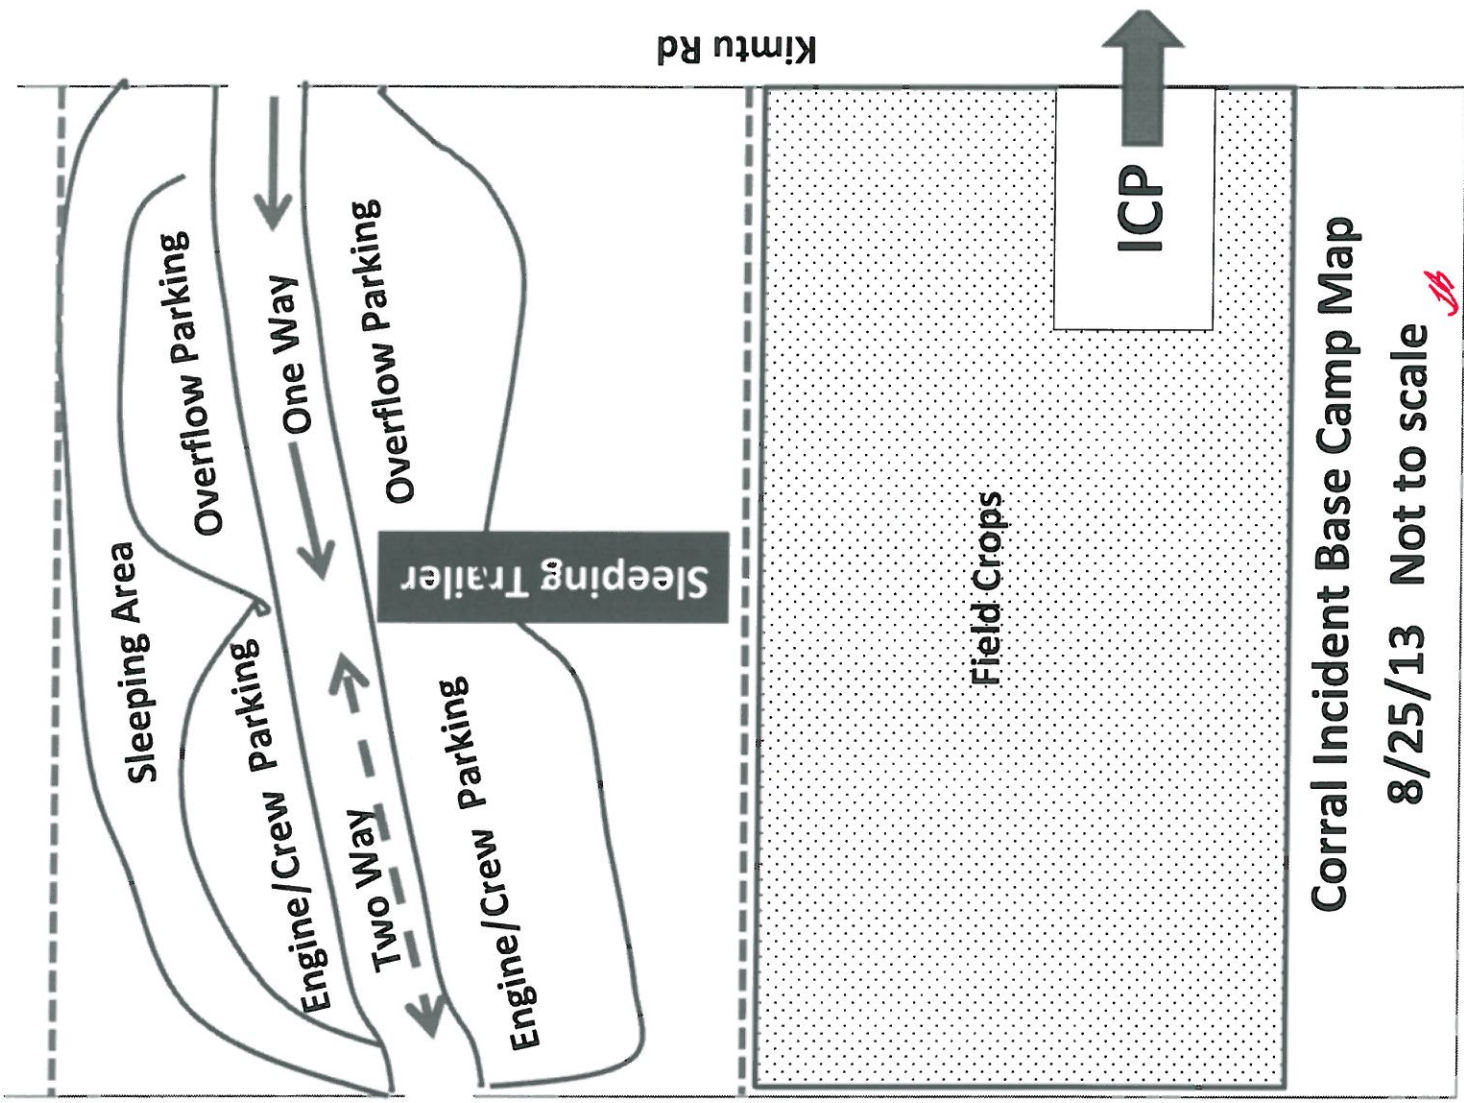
Corral Incident Base Camp Map
8/25/13 Not to scale

Kimtu Rd

ICP

Field Crops

Sleeping Trailer

Overflow Parking

One Way

Overflow Parking

Sleeping Area

Engine/Crew Parking

Two Way

Engine/Crew Parking